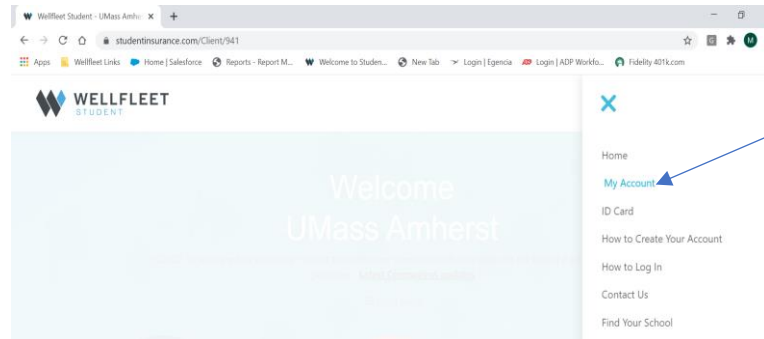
Wellfleet Student - UMass Amhe ×

studentinsurance.com/Client/941

Apps Wellfleet Links Home | Salesforce Reports - Report M... Welcome to Studen... New Tab Login | Egencia Login | ADP Workfo... Fidelity 401k.com

WELLFLEET STUDENT

Welcome UMass Amherst

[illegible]

Home

My Account

ID Card

How to Create Your Account

How to Log In

Contact Us

Find Your School